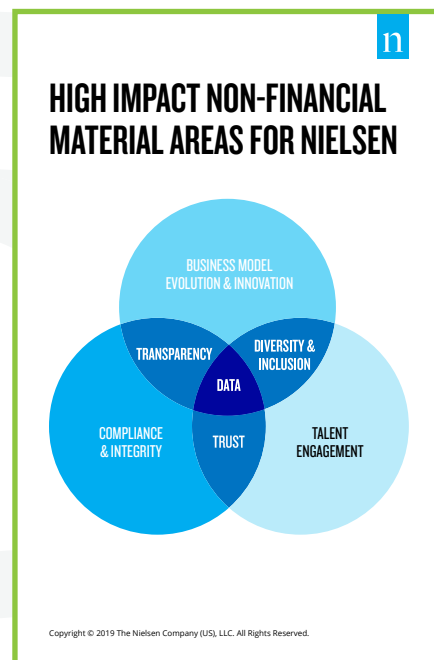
n

HIGH IMPACT NON-FINANCIAL MATERIAL AREAS FOR NIELSEN

BUSINESS MODEL EVOLUTION & INNOVATION

TRANSPARENCY

DIVERSITY & INCLUSION

DATA

COMPLIANCE & INTEGRITY

TRUST

TALENT ENGAGEMENT

Copyright © 2019 The Nielsen Company (US), LLC. All Rights Reserved.